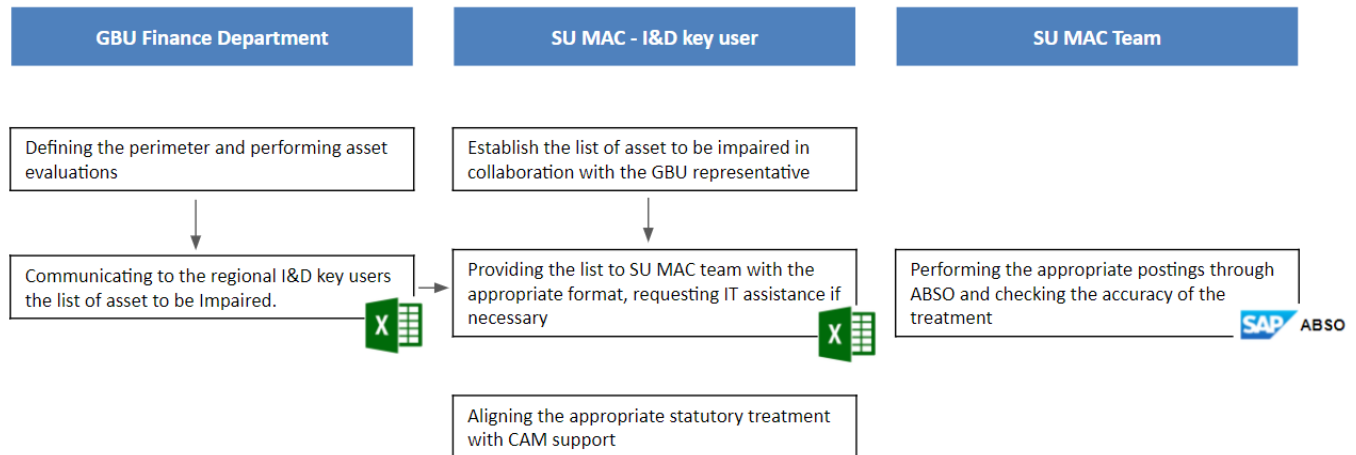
GBU Finance Department

SU MAC - I&D key user

SU MAC Team

Defining the perimeter and performing asset evaluations

Communicating to the regional I&D key users the list of asset to be Impaired.

X

Establish the list of asset to be impaired in collaboration with the GBU representative

Providing the list to SU MAC team with the appropriate format, requesting IT assistance if necessary

X

Aligning the appropriate statutory treatment with CAM support

Performing the appropriate postings through ABSO and checking the accuracy of the treatment

SAP ABSO